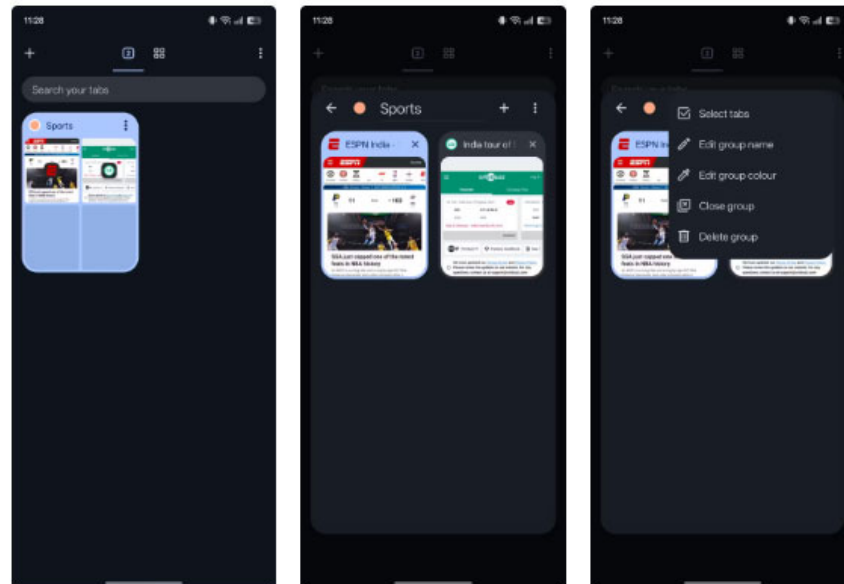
11:28

+ 2

Search your tabs

Sports

11:28

Sports +

ESPN India - ×

India tour of ×

SGA just capped one of the rarest feats in NBA history

11:28

Select tabs

Edit group name

Edit group colour

Close group

Delete group

ESPN In